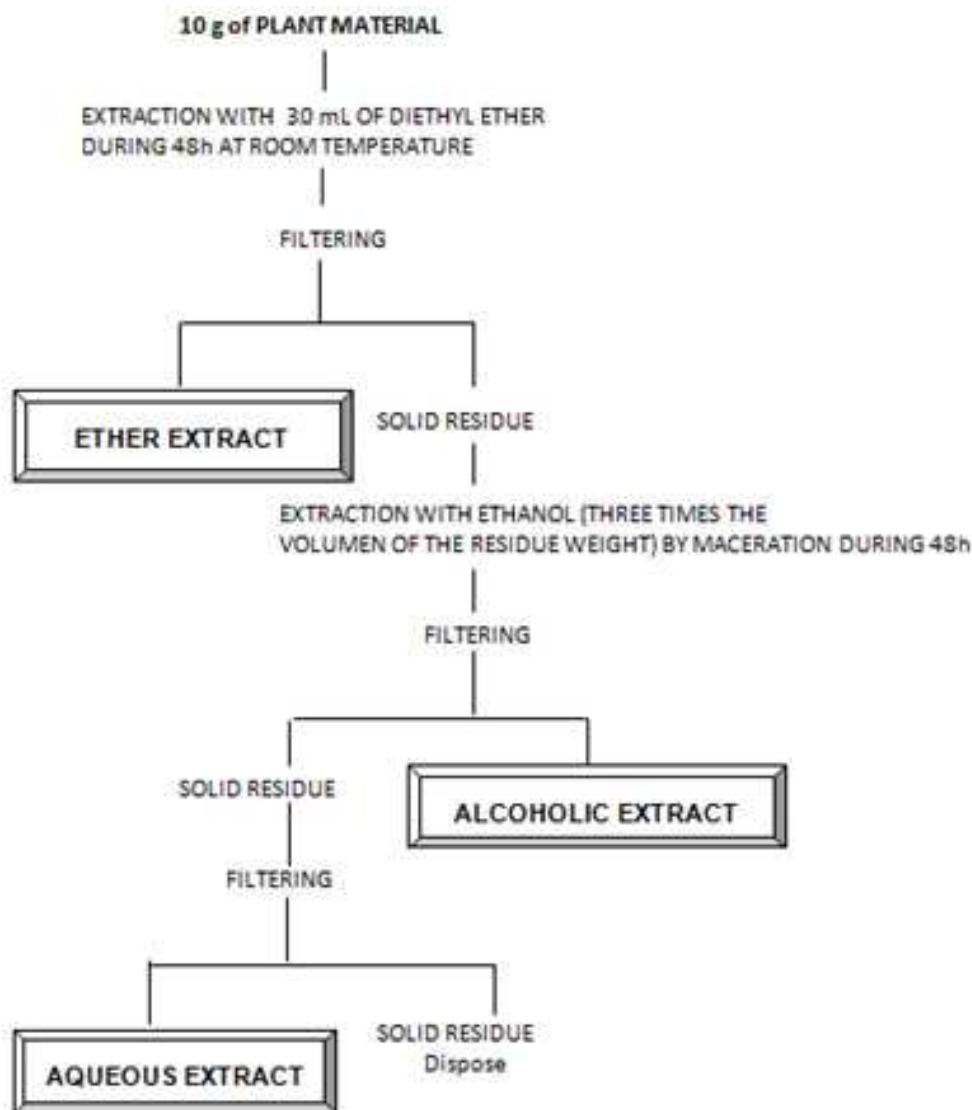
10 g of PLANT MATERIAL

EXTRACTION WITH 30 mL OF DIETHYL ETHER DURING 48h AT ROOM TEMPERATURE

FILTERING

ETHER EXTRACT

SOLID RESIDUE

EXTRACTION WITH ETHANOL (THREE TIMES THE VOLUMEN OF THE RESIDUE WEIGHT) BY MACERATION DURING 48h

FILTERING

SOLID RESIDUE

ALCOHOLIC EXTRACT

FILTERING

AQUEOUS EXTRACT

SOLID RESIDUE
Dispose